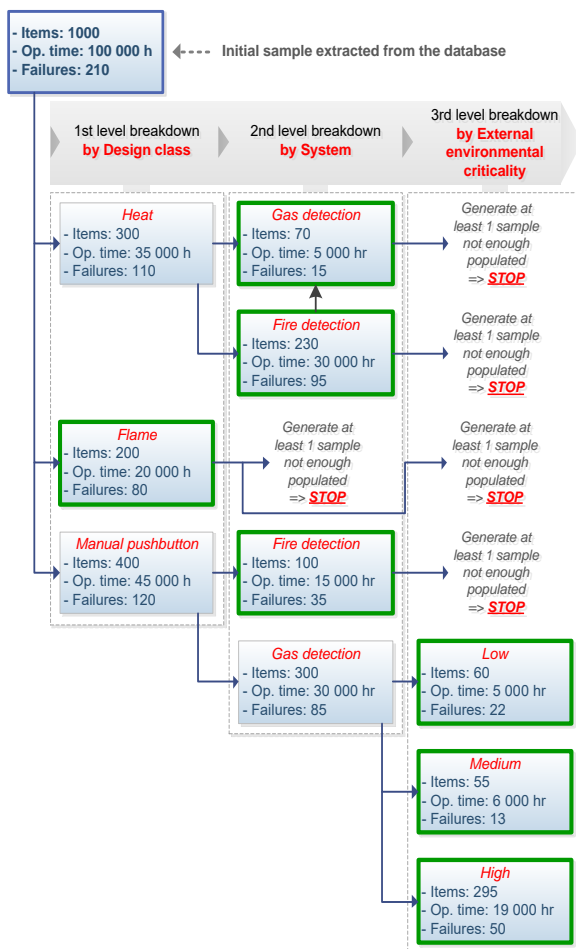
- Items: 1000
- Op. time: 100 000 h
- Failures: 210

Initial sample extracted from the database

1st level breakdown
by Design class

2nd level breakdown
by System

3rd level breakdown
by External environmental criticality

Heat
- Items: 300
- Op. time: 35 000 h
- Failures: 110

Gas detection
- Items: 70
- Op. time: 5 000 hr
- Failures: 15

Generate at least 1 sample not enough populated => STOP

Fire detection
- Items: 230
- Op. time: 30 000 hr
- Failures: 95

Generate at least 1 sample not enough populated => STOP

Flame
- Items: 200
- Op. time: 20 000 h
- Failures: 80

Generate at least 1 sample not enough populated => STOP

Generate at least 1 sample not enough populated => STOP

Manual pushbutton
- Items: 400
- Op. time: 45 000 h
- Failures: 120

Fire detection
- Items: 100
- Op. time: 15 000 hr
- Failures: 35

Generate at least 1 sample not enough populated => STOP

Gas detection
- Items: 300
- Op. time: 30 000 hr
- Failures: 85

Low
- Items: 60
- Op. time: 5 000 hr
- Failures: 22

Medium
- Items: 55
- Op. time: 6 000 hr
- Failures: 13

High
- Items: 295
- Op. time: 19 000 hr
- Failures: 50